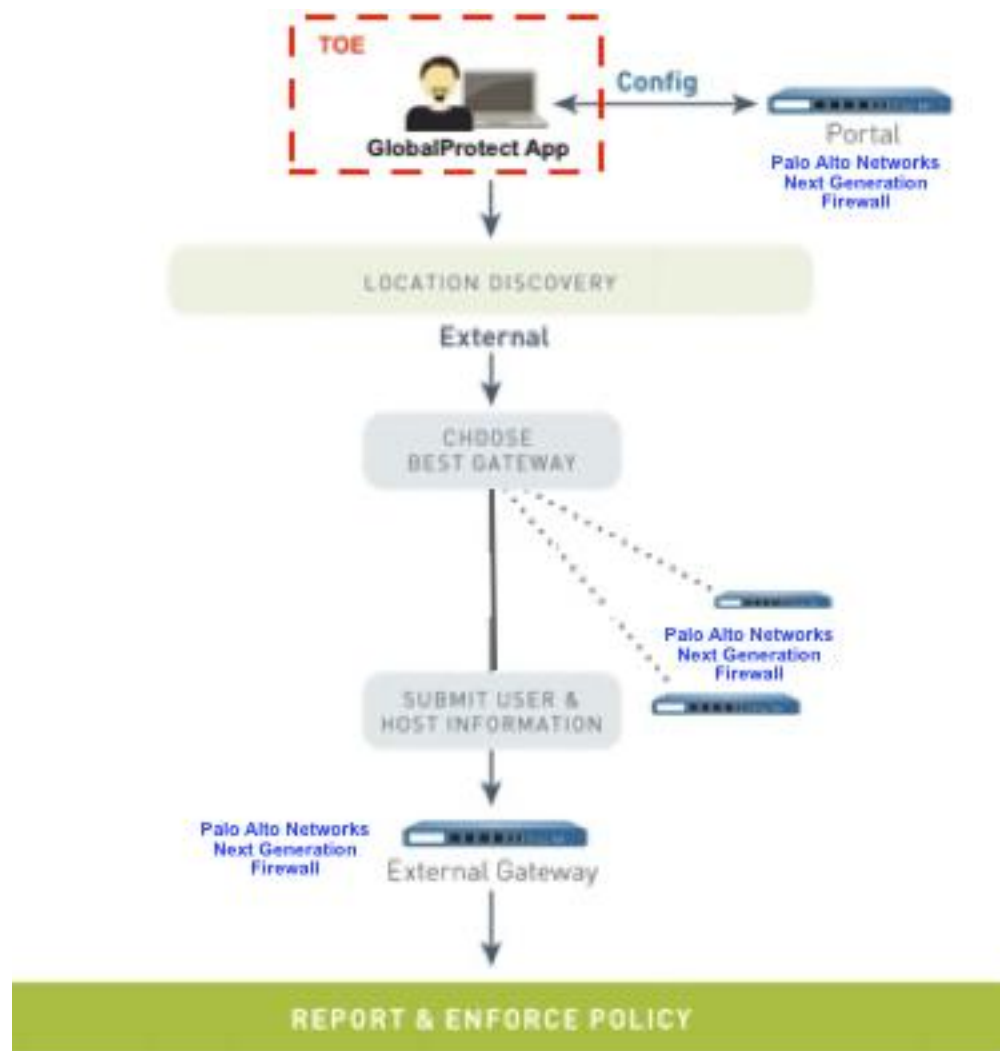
TOE

GlobalProtect App

Config

Portal

Palo Alto Networks Next Generation Firewall

LOCATION DISCOVERY

External

CHOOSE BEST GATEWAY

Palo Alto Networks Next Generation Firewall

SUBMIT USER & HOST INFORMATION

Palo Alto Networks Next Generation Firewall

External Gateway

REPORT & ENFORCE POLICY